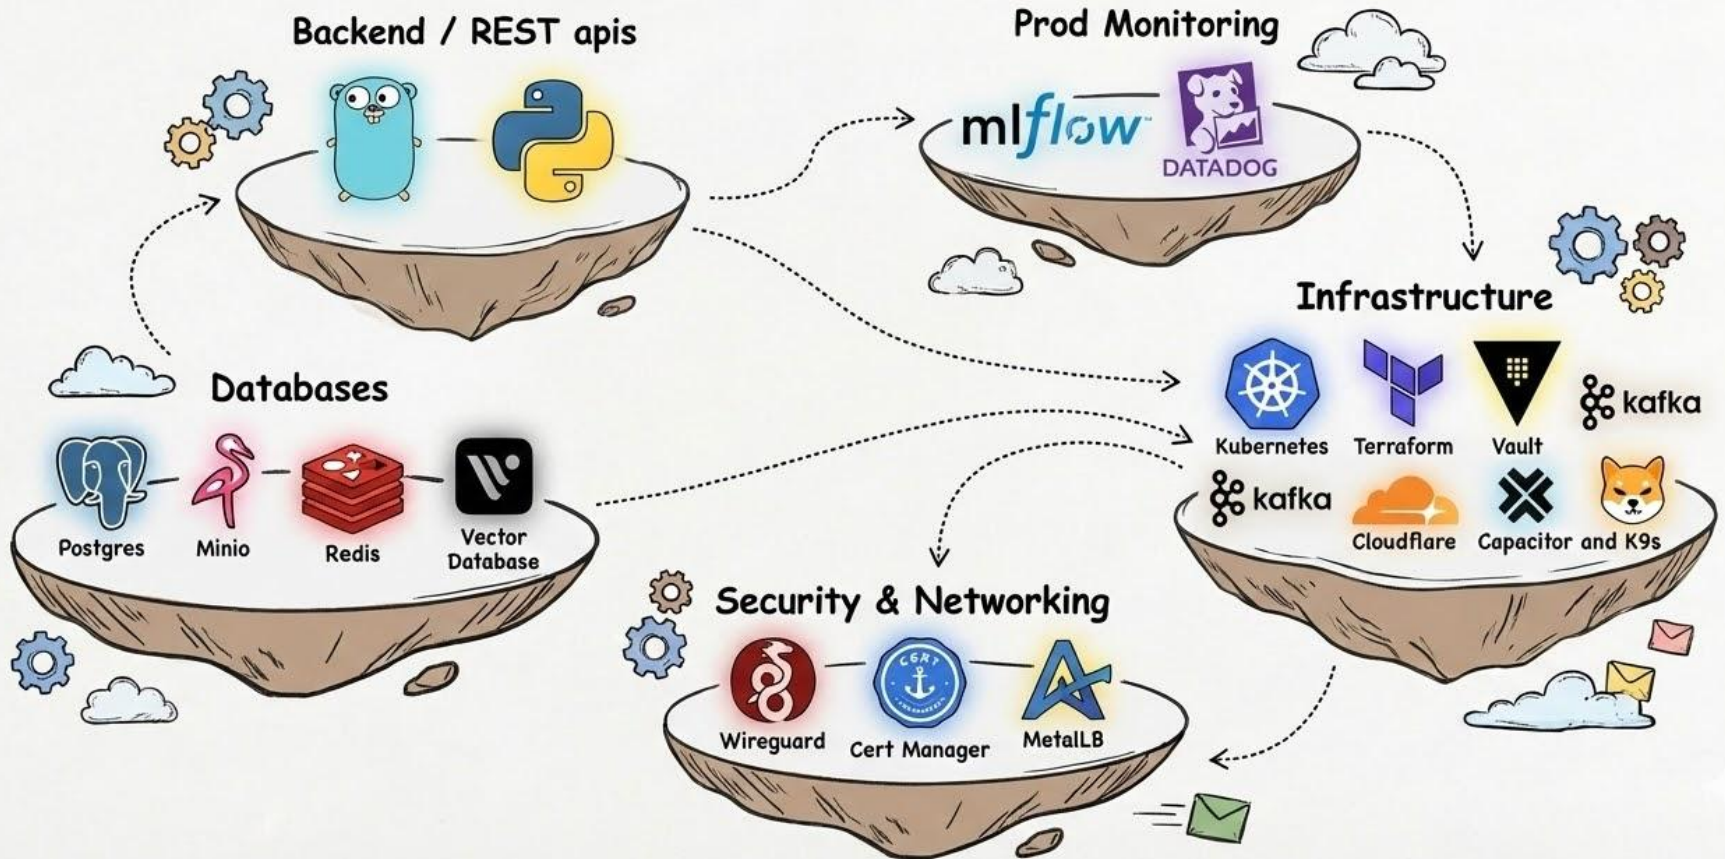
Backend / REST apis

Prod Monitoring

mlflow

DATADOG

Infrastructure

Kubernetes

Terraform

Vault

kafka

kafka

Cloudflare

Capacitor and K9s

Databases

Postgres

Minio

Redis

Vector Database

Security & Networking

Wireguard

Cert Manager

MetalLB